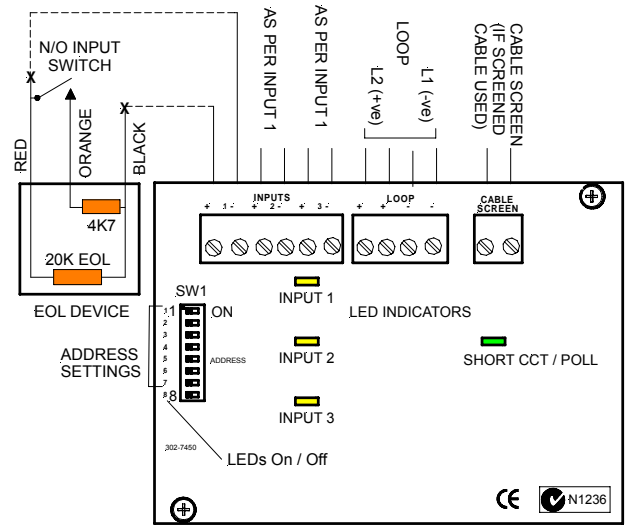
N/O INPUT SWITCH

X

X

RED

ORANGE

BLACK

4K7

20K EOL

EOL DEVICE

AS PER INPUT 1

AS PER INPUT 1

LOOP

L2 (+ve)

L1 (-ve)

CABLE SCREEN (IF SCREENED CABLE USED)

INPUTS

+ 1 - + 2 - + 3 -

LOOP

+ + - -

CABLE SCREEN

SW1

1 ON

2
3
4
5
6
7
8

ADDRESS

8

ADDRESS SETTINGS

INPUT 1

INPUT 2

INPUT 3

LED INDICATORS

SHORT CCT / POLL

302-7450

LEDs On / Off

CE

N1236